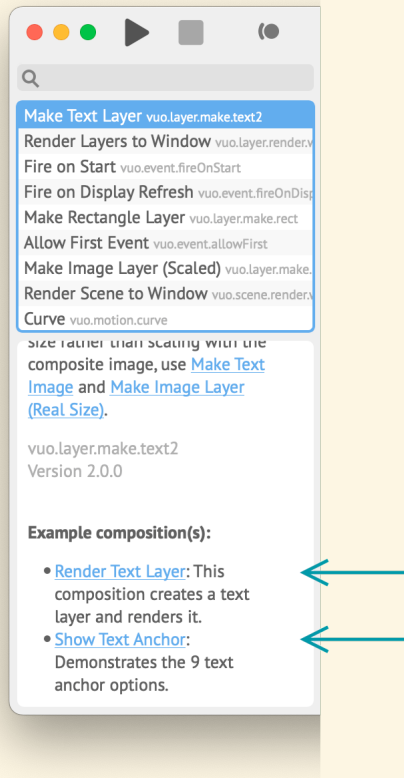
Make Text Layer vuo.layer.make.text2
Render Layers to Window vuo.layer.render.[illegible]
Fire on Start vuo.event.fireOnStart
Fire on Display Refresh vuo.event.fireOnDisp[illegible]
Make Rectangle Layer vuo.layer.make.rect
Allow First Event vuo.event.allowFirst
Make Image Layer (Scaled) vuo.layer.make.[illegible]
Render Scene to Window vuo.scene.render.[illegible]
Curve vuo.motion.curve

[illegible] composite image, use Make Text Image and Make Image Layer (Real Size).

vuo.layer.make.text2
Version 2.0.0

Example composition(s):

• Render Text Layer: This composition creates a text layer and renders it.
• Show Text Anchor: Demonstrates the 9 text anchor options.